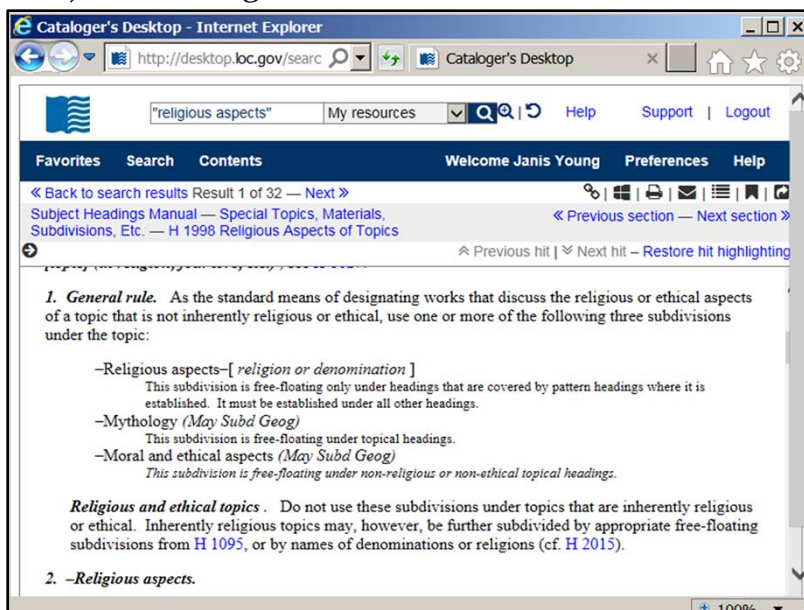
Cataloger's Desktop - Internet Explorer

http://desktop.loc.gov/searc

Cataloger's Desktop

"religious aspects"

My resources

Help

Support | Logout

Favorites Search Contents

Welcome Janis Young

Preferences Help

« Back to search results Result 1 of 32 — Next »

Subject Headings Manual — Special Topics, Materials, Subdivisions, Etc. — H 1998 Religious Aspects of Topics

« Previous section — Next section »

Previous hit | Next hit – Restore hit highlighting

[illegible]

1. General rule. As the standard means of designating works that discuss the religious or ethical aspects of a topic that is not inherently religious or ethical, use one or more of the following three subdivisions under the topic:

–Religious aspects–[ religion or denomination ]
This subdivision is free-floating only under headings that are covered by pattern headings where it is established. It must be established under all other headings.

–Mythology (May Subd Geog)
This subdivision is free-floating under topical headings.

–Moral and ethical aspects (May Subd Geog)
This subdivision is free-floating under non-religious or non-ethical topical headings.

Religious and ethical topics . Do not use these subdivisions under topics that are inherently religious or ethical. Inherently religious topics may, however, be further subdivided by appropriate free-floating subdivisions from H 1095, or by names of denominations or religions (cf. H 2015).

2. –Religious aspects.

100%